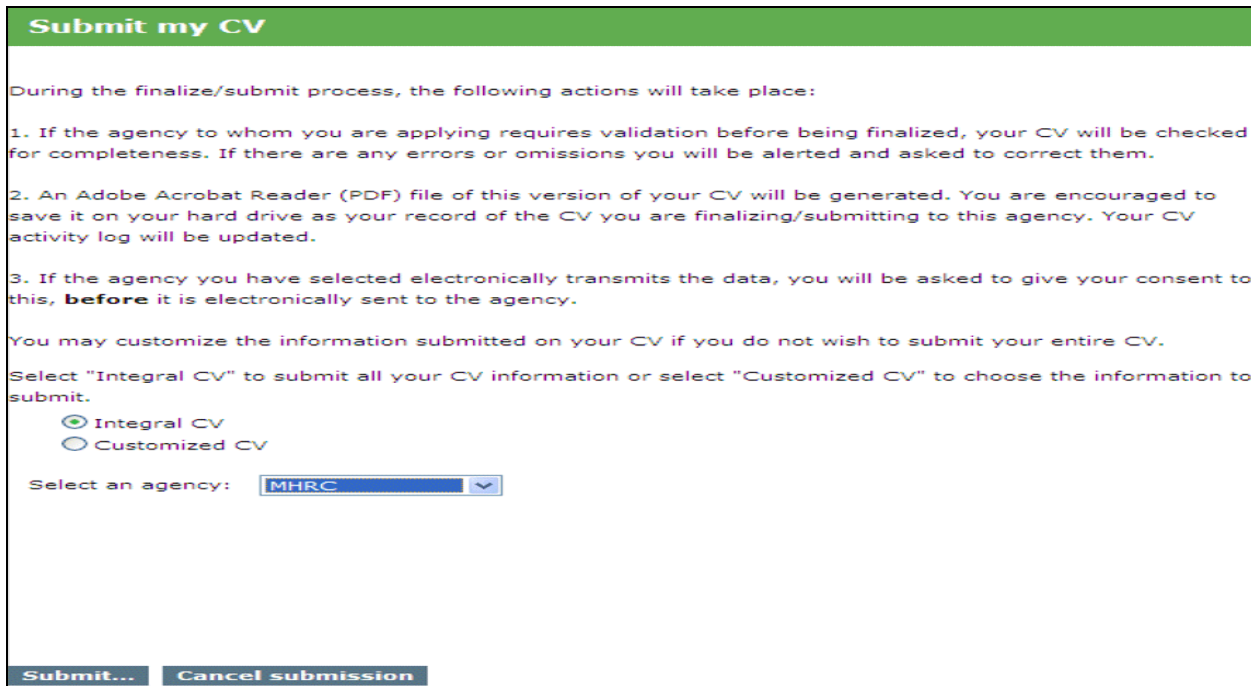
Submit my CV

During the finalize/submit process, the following actions will take place:

1. If the agency to whom you are applying requires validation before being finalized, your CV will be checked for completeness. If there are any errors or omissions you will be alerted and asked to correct them.

2. An Adobe Acrobat Reader (PDF) file of this version of your CV will be generated. You are encouraged to save it on your hard drive as your record of the CV you are finalizing/submitting to this agency. Your CV activity log will be updated.

3. If the agency you have selected electronically transmits the data, you will be asked to give your consent to this, **before** it is electronically sent to the agency.

You may customize the information submitted on your CV if you do not wish to submit your entire CV.

Select "Integral CV" to submit all your CV information or select "Customized CV" to choose the information to submit.

Integral CV
Customized CV

Select an agency: MHRC

Submit... Cancel submission